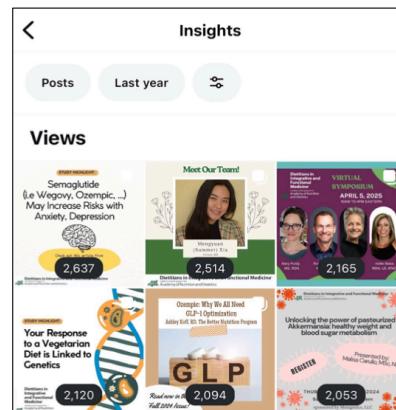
Insights

Posts

Last year

Views

STUDY HIGHLIGHT

Semaglutide (i.e Wegovy, Ozempic, ...) May Increase Risks with Anxiety, Depression

2,637

Meet Our Team!

Mengyuan (Summer) Xu

2,514

Dietitians in Integrative and Functional Medicine

VIRTUAL SYMPOSIUM

APRIL 5, 2025

2,165

STUDY HIGHLIGHT

Your Response to a Vegetarian Diet is Linked to Genetics

Dietitians in Integrative and Functional Medicine

2,120

Ozempic: Why We All Need GLP-1 Optimization

Ashley Koff, RD, The Better Nutrition Program

Read now in the Fall 2024 issue!

GLP

2,094

Dietitians in Integrative and Functional Medicine

Unlocking the power of pasteurized Akkermansia: healthy weight and blood sugar metabolism

Presented by:

REGISTER

2,053